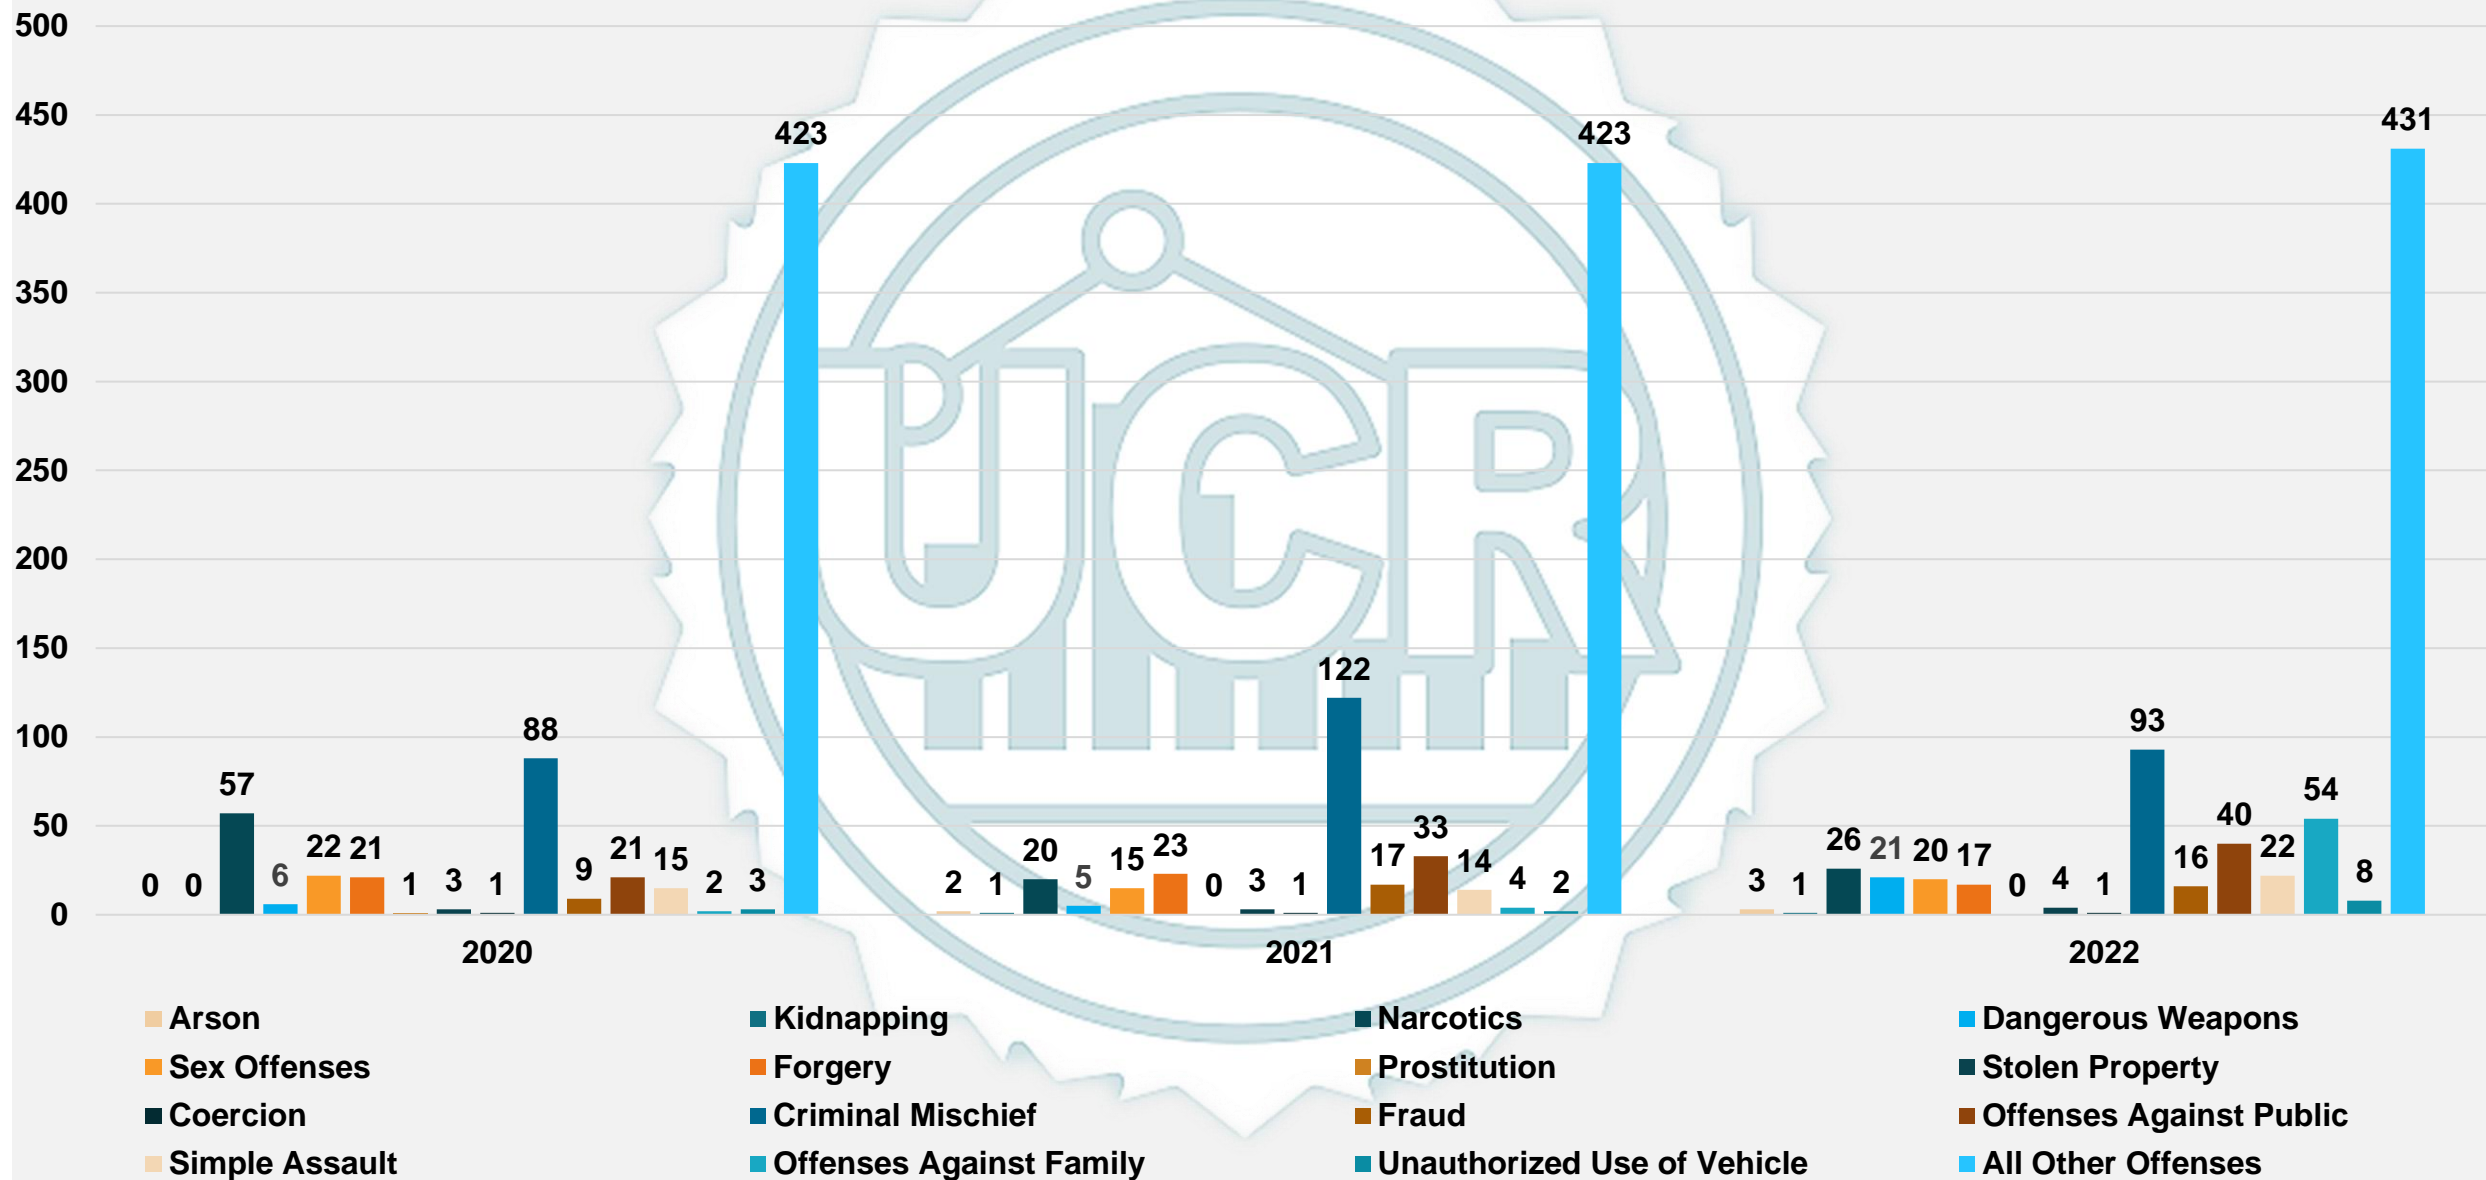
500
450
400
350
300
250
200
150
100
50
0

2020: 0, 0, 57, 6, 22, 21, 1, 3, 1, 88, 9, 21, 15, 2, 3, 423
2021: 2, 1, 20, 5, 15, 23, 0, 3, 1, 122, 17, 33, 14, 4, 2, 423
2022: 3, 1, 26, 21, 20, 17, 0, 4, 1, 93, 16, 40, 22, 54, 8, 431

2020
2021
2022

UCR

Arson
Kidnapping
Narcotics
Dangerous Weapons
Sex Offenses
Forgery
Prostitution
Stolen Property
Coercion
Criminal Mischief
Fraud
Offenses Against Public
Simple Assault
Offenses Against Family
Unauthorized Use of Vehicle
All Other Offenses